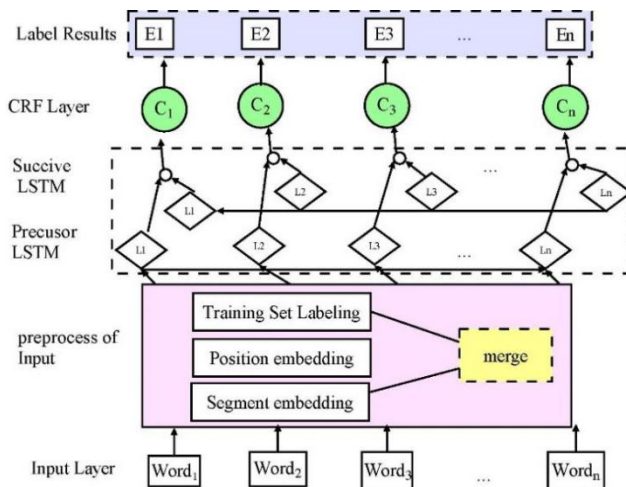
Label Results

E1 E2 E3 ... En

CRF Layer

$C_1$ $C_2$ $C_3$ $C_n$

Succive LSTM

L2 L3 ... Ln

L1

Precusor LSTM

L1 L2 L3 ... Ln

preprocess of Input

Training Set Labeling

Position embedding

Segment embedding

merge

Input Layer

$Word_1$ $Word_2$ $Word_3$ ... $Word_n$